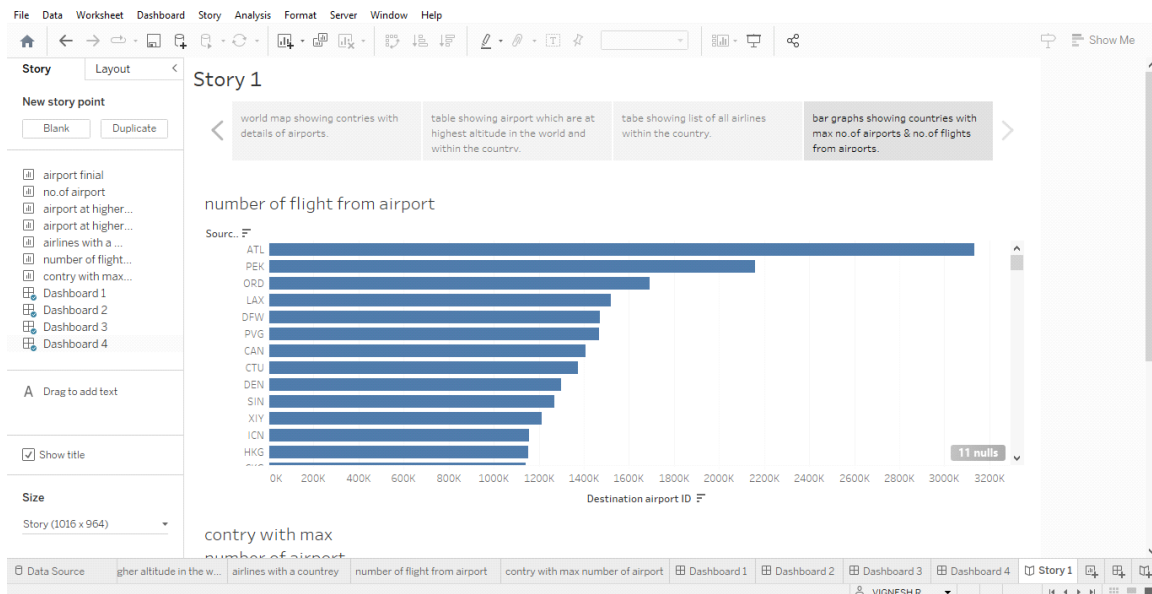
File Data Worksheet Dashboard Story Analysis Format Server Window Help

Show Me

Story Layout

New story point

Blank Duplicate

airport finial
no.of airport
airport at higher...
airport at higher...
airlines with a ...
number of flight...
contry with max...
Dashboard 1
Dashboard 2
Dashboard 3
Dashboard 4

Drag to add text

Show title

Size

Story (1016 x 964)

Story 1

world map showing contries with details of airports.

table showing airport which are at highest altitude in the world and within the country.

tabe showing list of all airlines within the country.

bar graphs showing countries with max no.of airports & no.of flights from airports.

number of flight from airport

Sourc..

ATL
PEK
ORD
LAX
DFW
PVG
CAN
CTU
DEN
SIN
XIY
ICN
HKG

11 nulls

0K 200K 400K 600K 800K 1000K 1200K 1400K 1600K 1800K 2000K 2200K 2400K 2600K 2800K 3000K 3200K

Destination airport ID

contry with max
number of airport

Data Source | gher altitude in the w... | airlines with a countrey | number of flight from airport | contry with max number of airport | Dashboard 1 | Dashboard 2 | Dashboard 3 | Dashboard 4 | Story 1

VIGNESH P